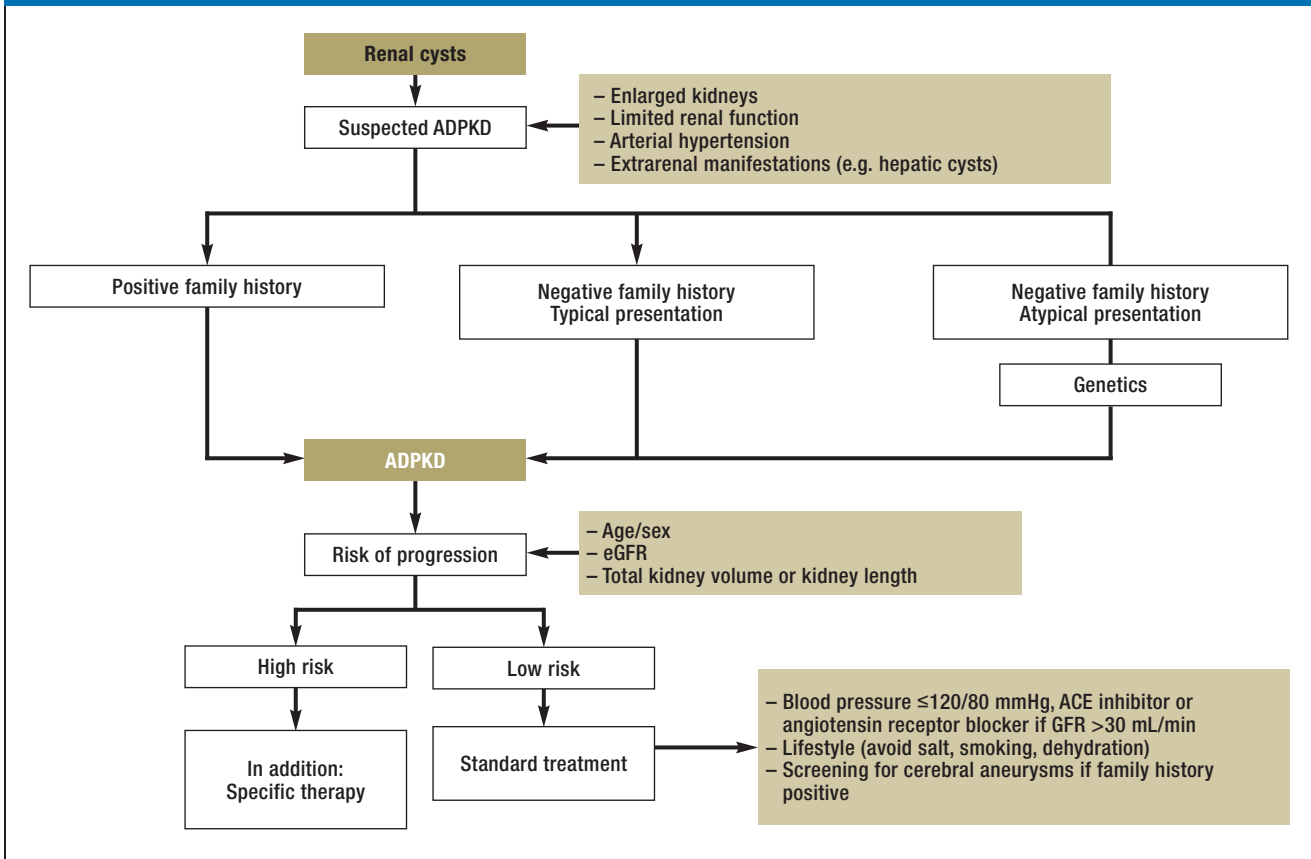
Renal cysts

Suspected ADPKD

– Enlarged kidneys
– Limited renal function
– Arterial hypertension
– Extrarenal manifestations (e.g. hepatic cysts)

Positive family history

Negative family history
Typical presentation

Negative family history
Atypical presentation

Genetics

ADPKD

Risk of progression

– Age/sex
– eGFR
– Total kidney volume or kidney length

High risk

Low risk

In addition:
Specific therapy

Standard treatment

– Blood pressure ≤120/80 mmHg, ACE inhibitor or angiotensin receptor blocker if GFR >30 mL/min
– Lifestyle (avoid salt, smoking, dehydration)
– Screening for cerebral aneurysms if family history positive